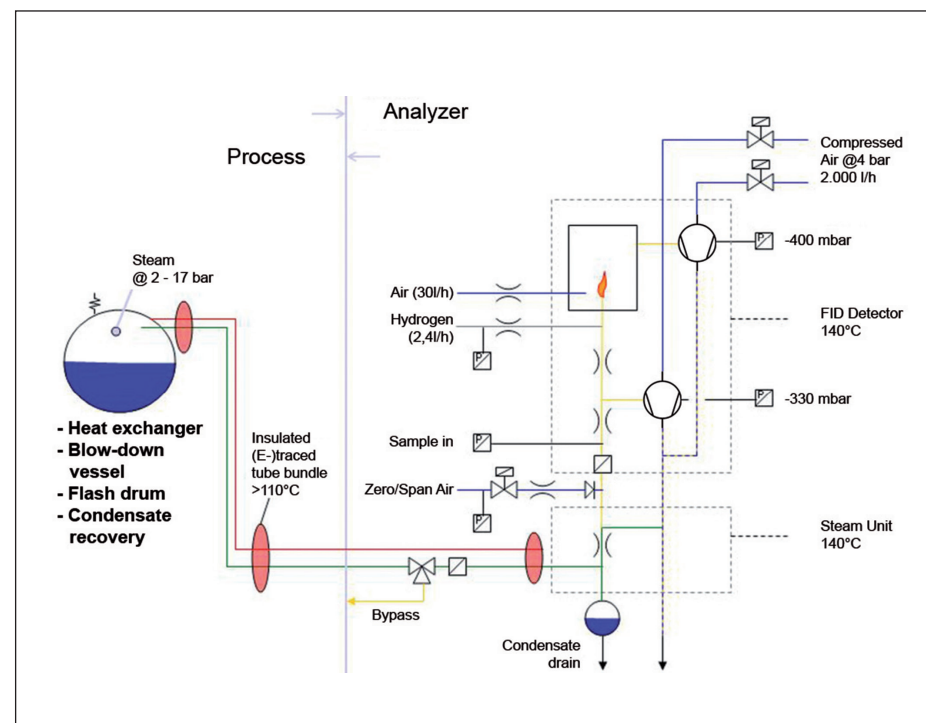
Analyzer

Process

Compressed Air @4 bar 2.000 l/h

-400 mbar

Steam @ 2 - 17 bar

Air (30l/h)

Hydrogen (2,4l/h)

FID Detector 140°C

-330 mbar

- Heat exchanger
- Blow-down vessel
- Flash drum
- Condensate recovery

Insulated (E-)traced tube bundle >110°C

Sample in

Zero/Span Air

Steam Unit 140°C

Bypass

Condensate drain